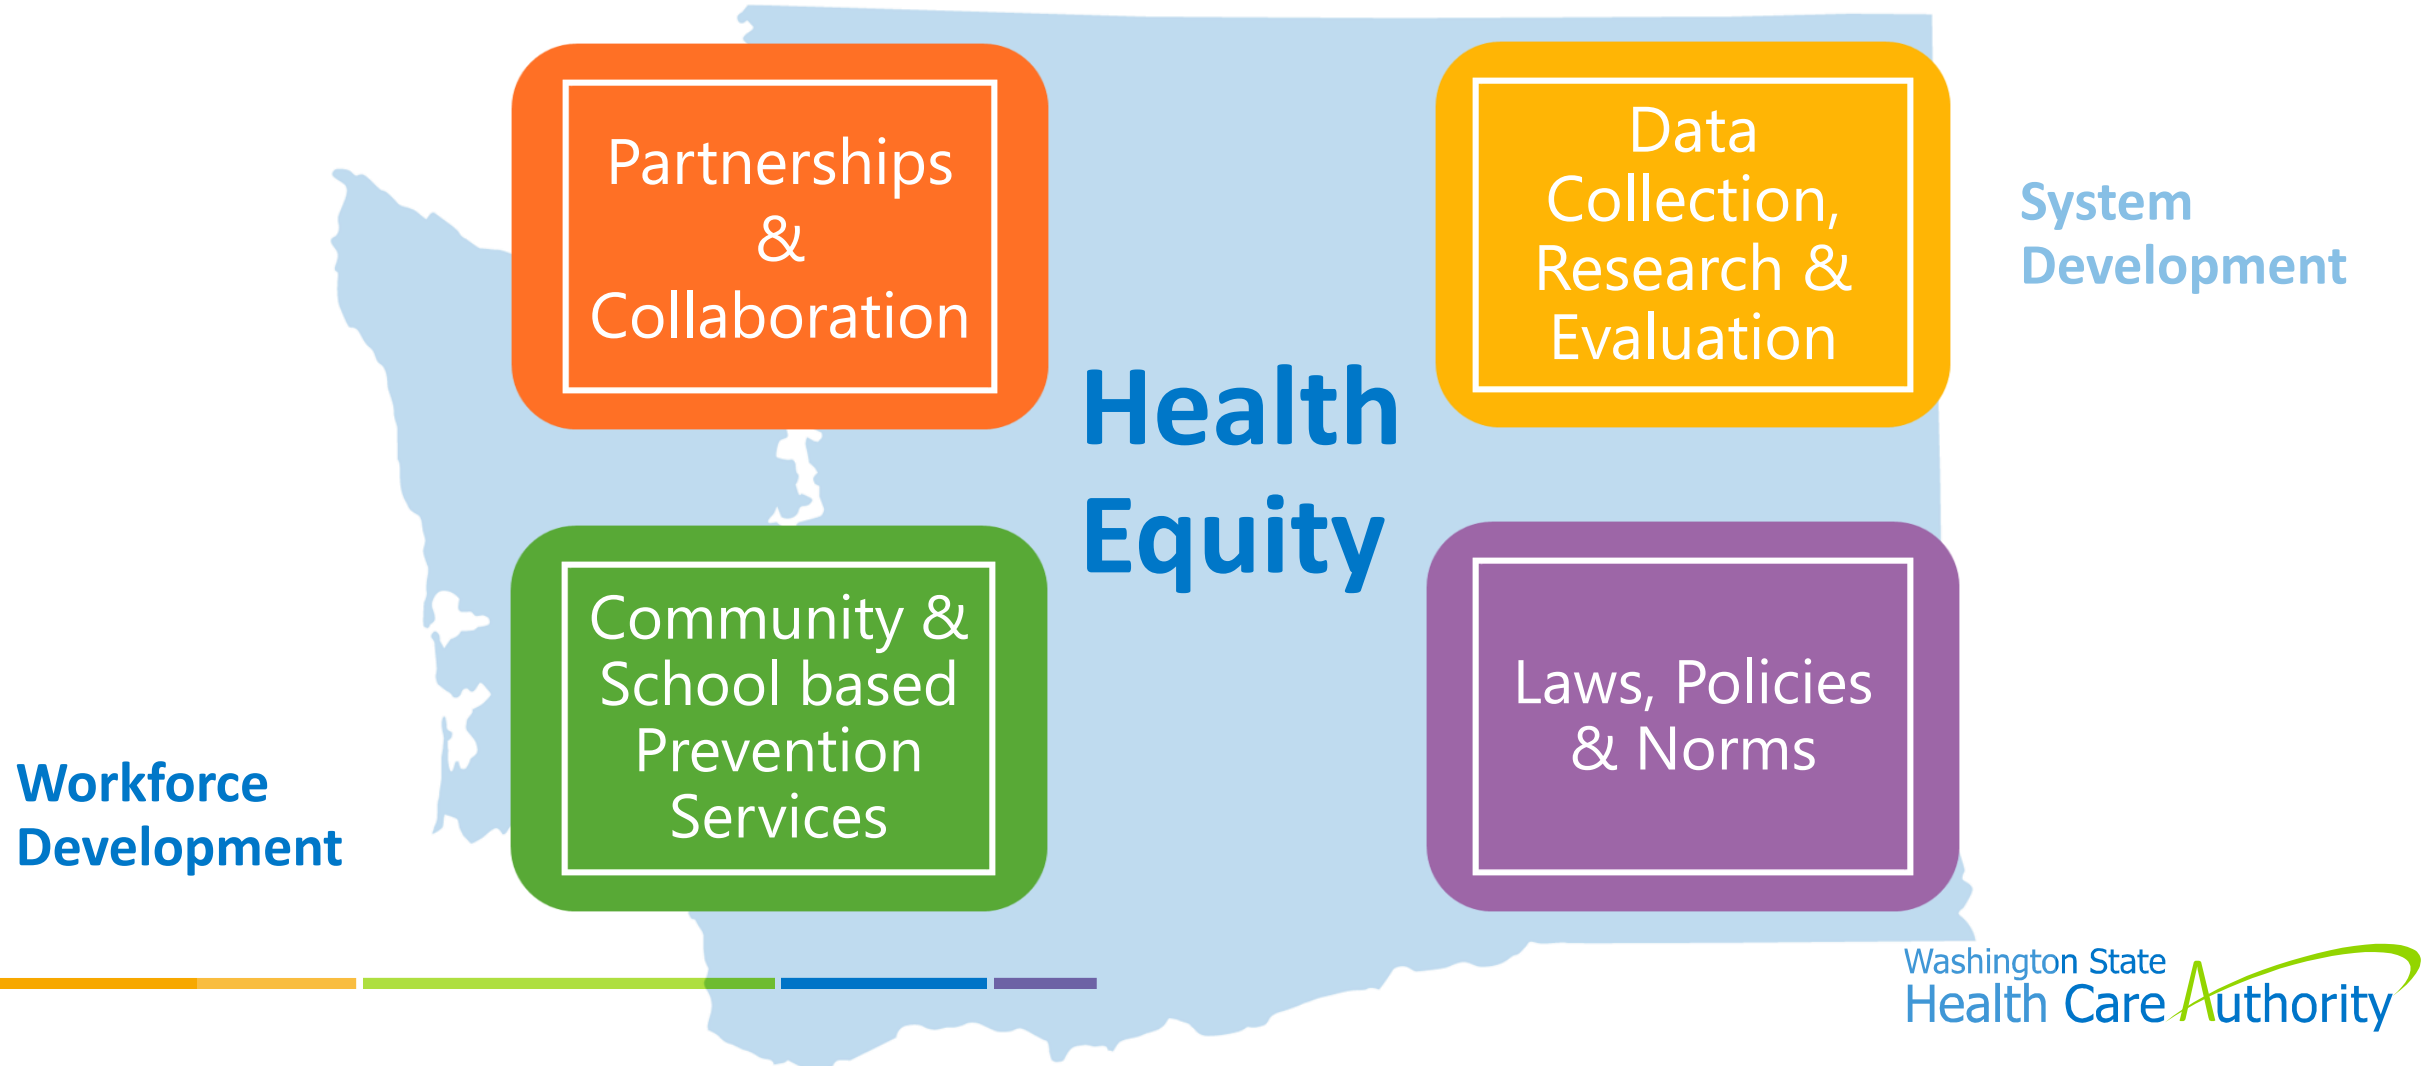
Partnerships & Collaboration

Data Collection, Research & Evaluation

System Development

Health Equity

Community & School based Prevention Services

Laws, Policies & Norms

Workforce Development

Washington State Health Care Authority